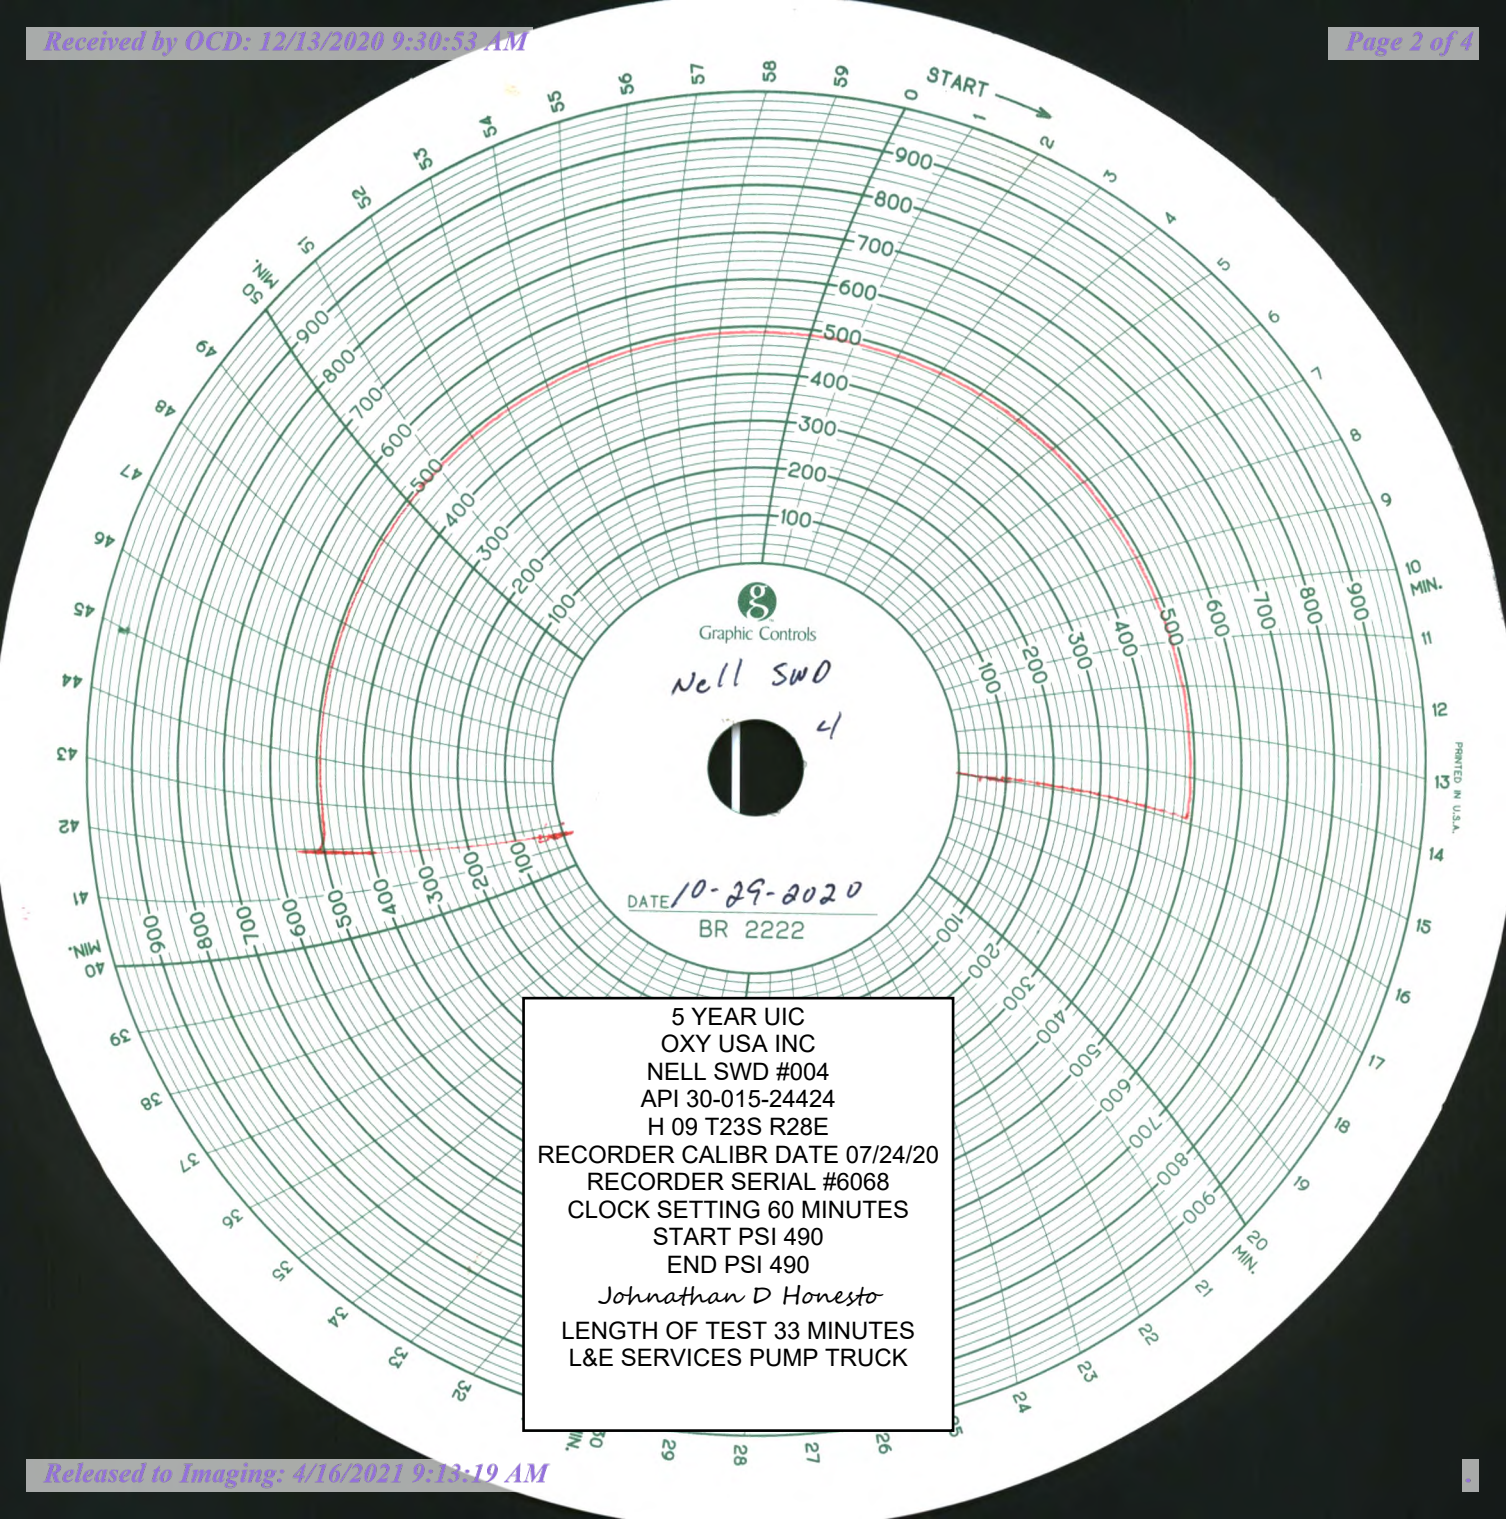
Received by OCD: 12/13/2020 9:30:53 AM

Page 2 of 4

START

0 1 2 3 4 5 6 7 8 9 10 MIN. 11 12 13 14 15 16 17 18 19 20 MIN. 21 22 23 24 25 26 27 28 29 30 MIN. 32 33 34 35 36 37 38 39 40 MIN. 41 42 43 44 45 46 47 48 49 50 MIN. 51 52 53 54 55 56 57 58 59

900 800 700 600 500 400 300 200 100

Graphic Controls

Nell SWD

4

DATE 10-29-2020

BR 2222

PRINTED IN U.S.A.

5 YEAR UIC
OXY USA INC
NELL SWD #004
API 30-015-24424
H 09 T23S R28E
RECORDER CALIBR DATE 07/24/20
RECORDER SERIAL #6068
CLOCK SETTING 60 MINUTES
START PSI 490
END PSI 490
Johnathan D Honesto
LENGTH OF TEST 33 MINUTES
L&E SERVICES PUMP TRUCK

Released to Imaging: 4/16/2021 9:13:19 AM